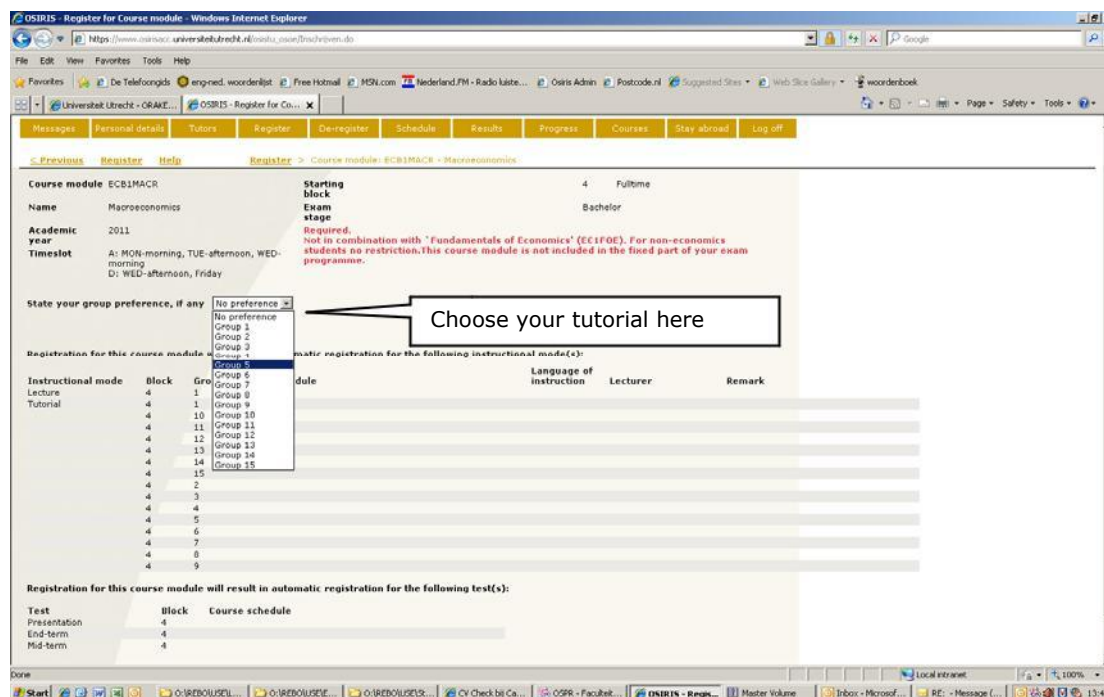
OSIRIS - Register for Course module - Windows Internet Explorer

https://www.osirisacc.universiteitutrecht.nl/osirisu_osoe/Inschrijven.do

File Edit View Favorites Tools Help

Favorites De Telefoongids eng-ned. woordenlijst Free Hotmail MSN.com Nederland.FM - Radio luiste... Osiris Admin Postcode.nl Suggested Sites Web Slice Gallery woordenboek

Universiteit Utrecht - ORAKE... OSIRIS - Register for Co...

Page Safety Tools

Messages | Personal details | Tutors | Register | De-register | Schedule | Results | Progress | Courses | Stay abroad | Log off

< Previous Register Help Register > Course module: ECB1MACR - Macroeconomics

Course module ECB1MACR
Starting block 4 Fulltime
Name Macroeconomics
Exam stage Bachelor
Academic year 2011
Required.
Not in combination with 'Fundamentals of Economics' (EC1FOE). For non-economics students no restriction.This course module is not included in the fixed part of your exam programme.
Timeslot A: MON-morning, TUE-afternoon, WED-morning
D: WED-afternoon, Friday

State your group preference, if any No preference

No preference
Group 1
Group 2
Group 3
Group 4
Group 5
Group 6
Group 7
Group 8
Group 9
Group 10
Group 11
Group 12
Group 13
Group 14
Group 15

Choose your tutorial here

Registration for this course module w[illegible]matic registration for the following instructional mode(s):

| Instructional mode | Block | Gro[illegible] | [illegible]dule | Language of instruction | Lecturer | Remark |
|---|---|---|---|---|---|---|
| Lecture | 4 | 1 | | | | |
| Tutorial | 4 | 1 | | | | |
| | 4 | 10 | | | | |
| | 4 | 11 | | | | |
| | 4 | 12 | | | | |
| | 4 | 13 | | | | |
| | 4 | 14 | | | | |
| | 4 | 15 | | | | |
| | 4 | 2 | | | | |
| | 4 | 3 | | | | |
| | 4 | 4 | | | | |
| | 4 | 5 | | | | |
| | 4 | 6 | | | | |
| | 4 | 7 | | | | |
| | 4 | 8 | | | | |
| | 4 | 9 | | | | |

Registration for this course module will result in automatic registration for the following test(s):

| Test | Block | Course schedule |
|---|---|---|
| Presentation | 4 | |
| End-term | 4 | |
| Mid-term | 4 | |

Done Local intranet 100%

Start O:\REBO\USE\... O:\REBO\USE\E... O:\REBO\USE\St... CV Check bij Ca... OSPR - Faculteit... OSIRIS - Regis... Master Volume Inbox - Microsof... RE: - Message (... 13:4